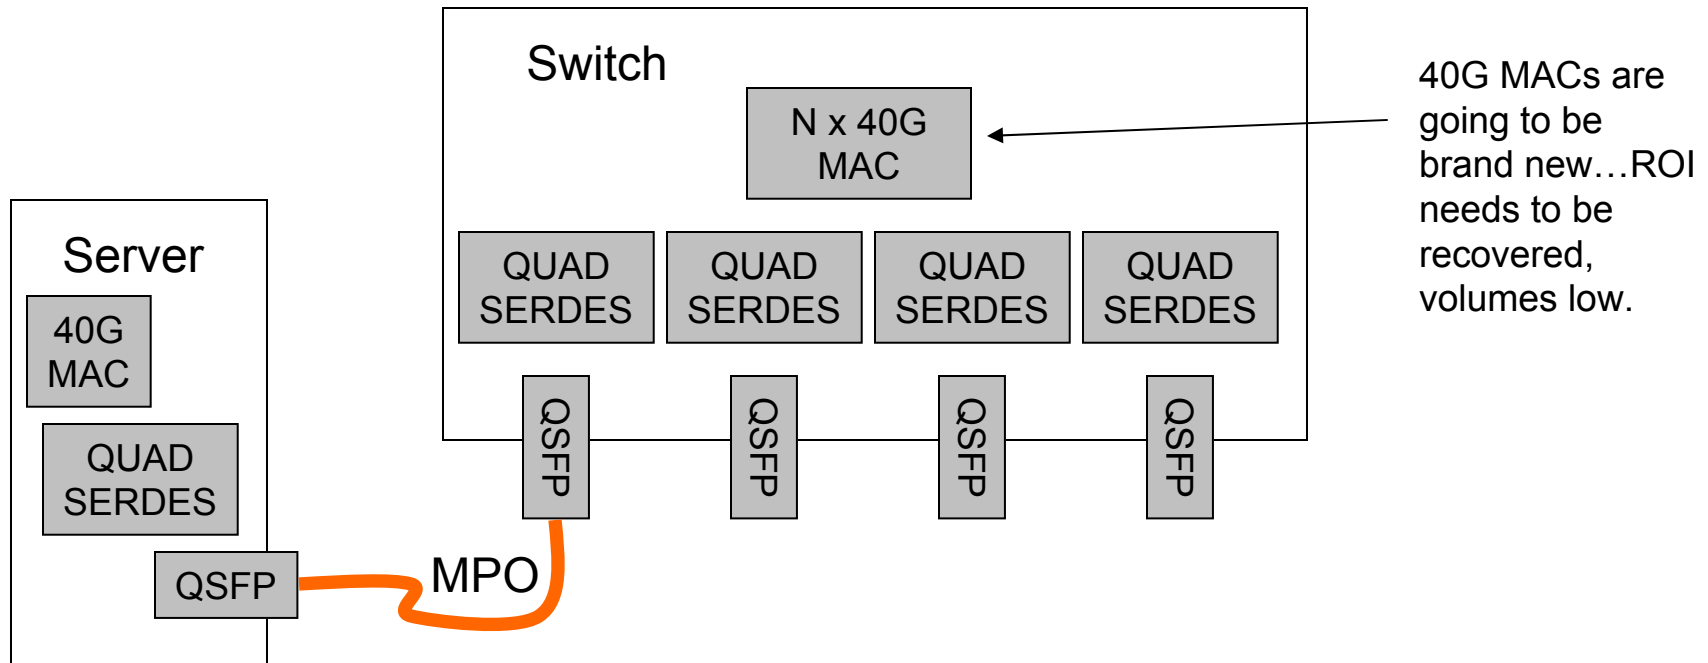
Switch

N x 40G MAC

40G MACs are going to be brand new…ROI needs to be recovered, volumes low.

QUAD SERDES

QUAD SERDES

QUAD SERDES

QUAD SERDES

QSFP

QSFP

QSFP

QSFP

Server

40G MAC

QUAD SERDES

QSFP

MPO